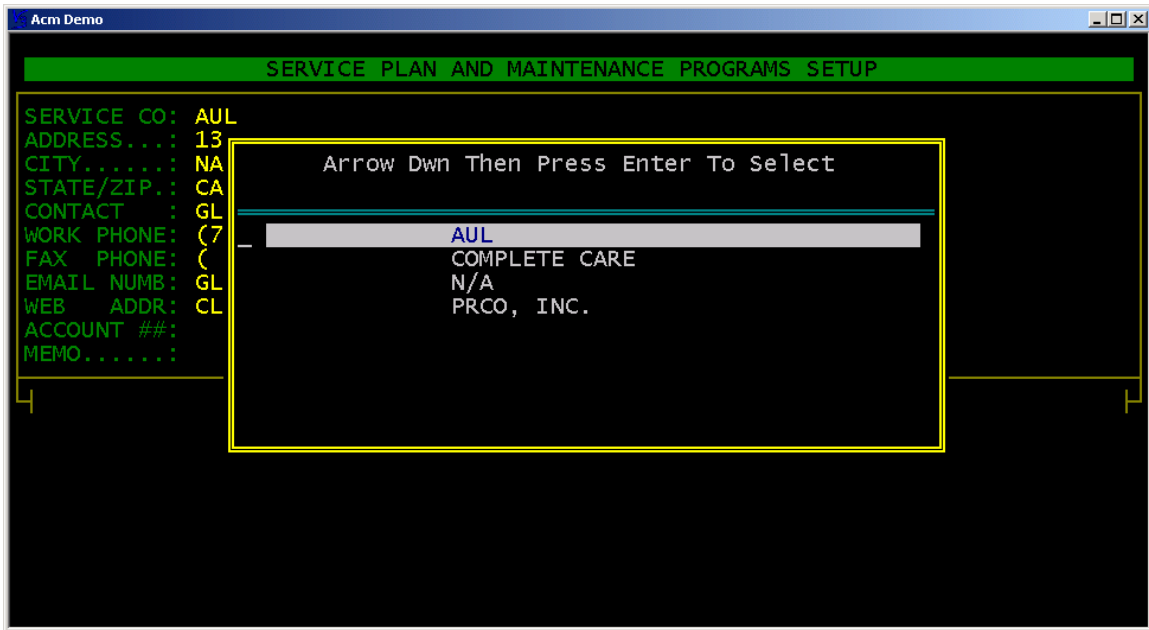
Acm Demo

SERVICE PLAN AND MAINTENANCE PROGRAMS SETUP

SERVICE CO: AUL
ADDRESS...: 13
CITY......: NA
STATE/ZIP.: CA
CONTACT   : GL
WORK PHONE: (7
FAX  PHONE: (
EMAIL NUMB: GL
WEB   ADDR: CL
ACCOUNT ##:
MEMO......:

Arrow Dwn Then Press Enter To Select

AUL
COMPLETE CARE
N/A
PRCO, INC.